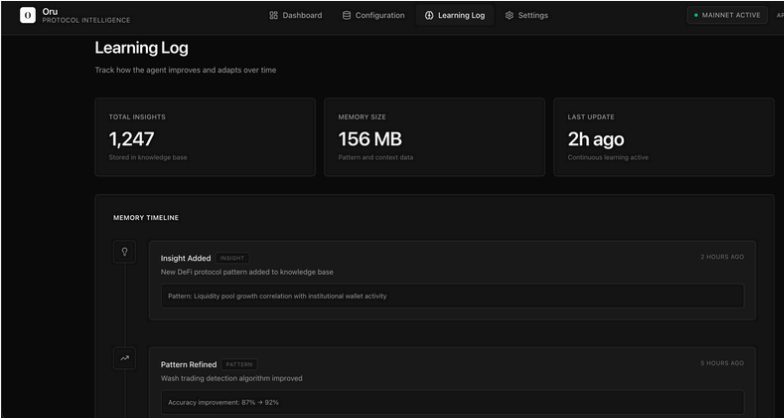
Oru
PROTOCOL INTELLIGENCE

Dashboard Configuration Learning Log Settings

MAINNET ACTIVE AP

Learning Log

Track how the agent improves and adapts over time

TOTAL INSIGHTS
1,247
Stored in knowledge base

MEMORY SIZE
156 MB
Pattern and context data

LAST UPDATE
2h ago
Continuous learning active

MEMORY TIMELINE

Insight Added INSIGHT
2 HOURS AGO
New DeFi protocol pattern added to knowledge base

Pattern: Liquidity pool growth correlation with institutional wallet activity

Pattern Refined PATTERN
5 HOURS AGO
Wash trading detection algorithm improved

Accuracy improvement: 87% → 92%